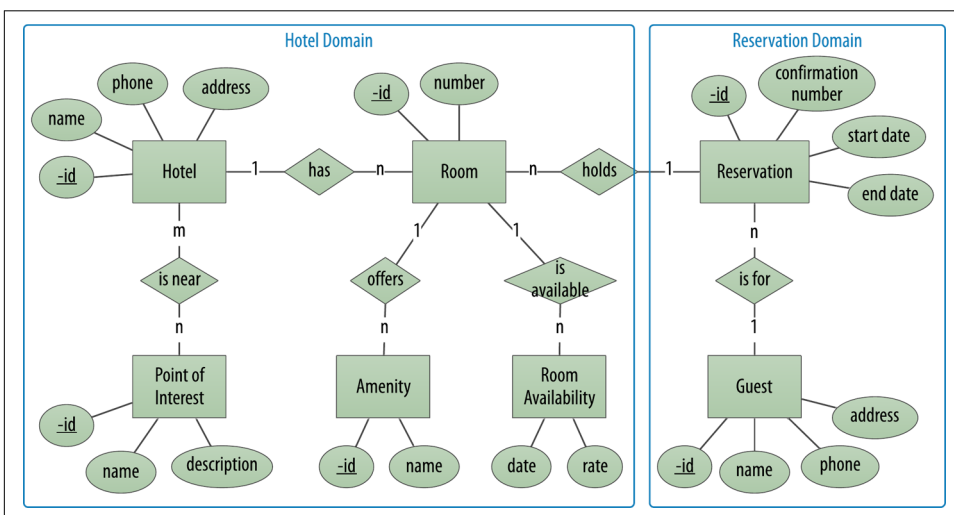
Hotel Domain

phone
address
name
-id
Hotel
1
has
n
-id
number
Room
m
is near
n
Point of Interest
-id
name
description
1
offers
n
Amenity
-id
name
1
is available
n
Room Availability
date
rate
n
holds
1

Reservation Domain

-id
confirmation number
start date
Reservation
end date
n
is for
1
Guest
address
-id
name
phone